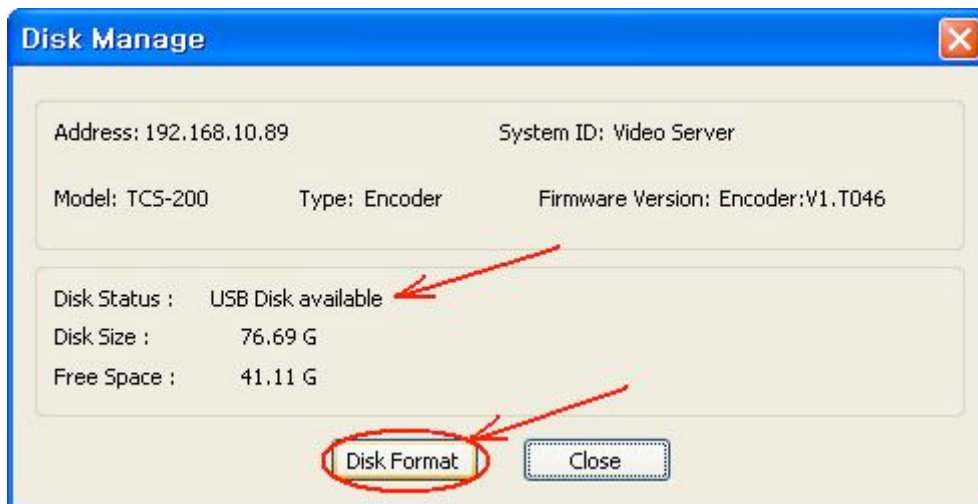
Disk Manage

Address: 192.168.10.89

System ID: Video Server

Model: TCS-200

Type: Encoder

Firmware Version: Encoder:V1.T046

Disk Status : USB Disk available

Disk Size : 76.69 G

Free Space : 41.11 G

Disk Format

Close